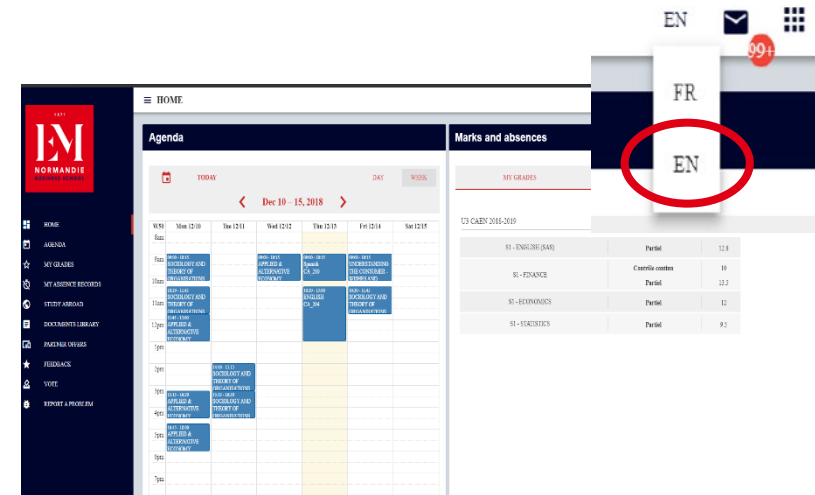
EN

99+

FR

EN

1871
EM
NORMANDIE
BUSINESS SCHOOL

HOME
AGENDA
MY GRADES
MY ABSENCE RECORDS
STUDY ABROAD
DOCUMENTS LIBRARY
PARTNER OFFERS
FEEDBACK
VOTE
REPORT A PROBLEM

≡ HOME

Agenda

TODAY

DAY WEEK

Dec 10 – 15, 2018

| W50 | Mon 12/10 | Tue 12/11 | Wed 12/12 | Thu 12/13 | Fri 12/14 | Sat 12/15 |
|---|---|---|---|---|---|---|
| 8am | | | | | | |
| 9am | SOCIOLOGY AND THEORY OF ORGANISATIONS | | APPLIED & ALTERNATIVE ECONOMY | Spanish CA_200 | UNDERSTANDING THE CONSUMER | |
| 11am | SOCIOLOGY AND THEORY OF ORGANISATIONS | | | ENGLISH CA_204 | SOCIOLOGY AND THEORY OF ORGANISATIONS | |
| 12pm | APPLIED & ALTERNATIVE ECONOMY | | | | | |
| 1pm | | | | | | |
| 2pm | | SOCIOLOGY AND THEORY OF ORGANISATIONS | | | | |
| 3pm | APPLIED & ALTERNATIVE ECONOMY | SOCIOLOGY AND THEORY OF ORGANISATIONS | | | | |
| 4pm | | | | | | |
| 5pm | APPLIED & ALTERNATIVE ECONOMY | | | | | |
| 6pm | | | | | | |
| 7pm | | | | | | |

Marks and absences

MY GRADES

U3 CAEN 2018-2019

| | | |
|---|---|---|
| S1 - ENGLISH (SAS) | Partiel | 12.8 |
| S1 - FINANCE | Contrôle continu | 10 |
| | Partiel | 12.5 |
| S1 - ECONOMICS | Partiel | 12 |
| S1 - STATISTICS | Partiel | 9.5 |